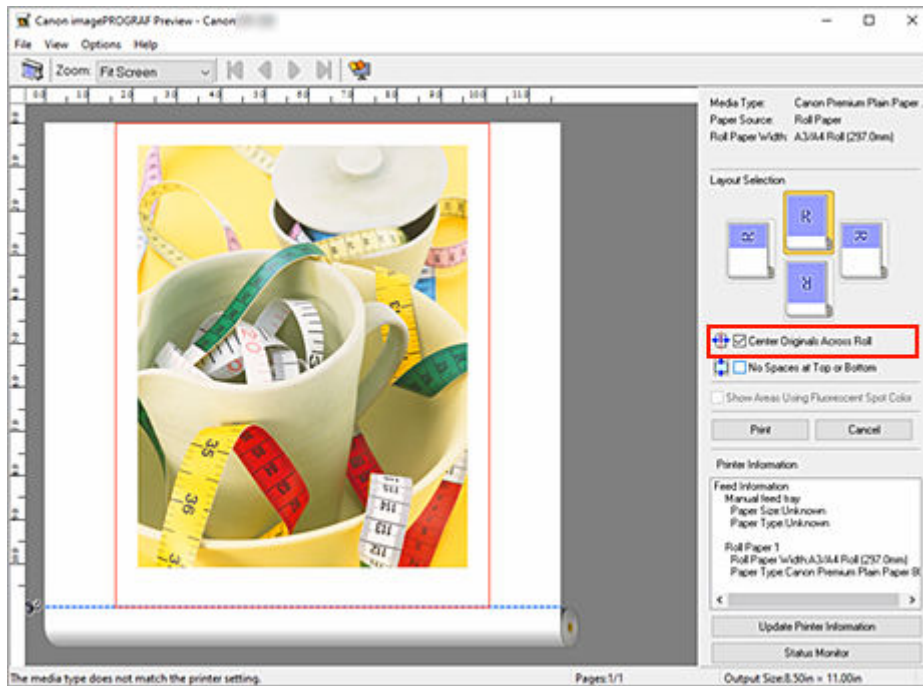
Canon imagePROGRAF Preview - Canon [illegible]

File View Options Help

Zoom: Fit Screen

0 1 2 3 4 5 6 7 8 9 10 11

Media Type: Canon Premium Plain Paper
Paper Source: Roll Paper
Roll Paper Width: A3/A4 Roll (297.0mm)

Layout Selection

Center Originals Across Roll

No Spaces at Top or Bottom

Show Areas Using Fluorescent Spot Color

Print

Cancel

Printer Information

Feed Information
Manual feed tray
Paper Size:Unknown
Paper Type:Unknown

Roll Paper 1
Roll Paper Width:A3/A4 Roll (297.0mm)
Paper Type:Canon Premium Plain Paper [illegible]

Update Printer Information

Status Monitor

The media type does not match the printer setting.

Pages:1/1

Output Size:8.50in × 11.00in